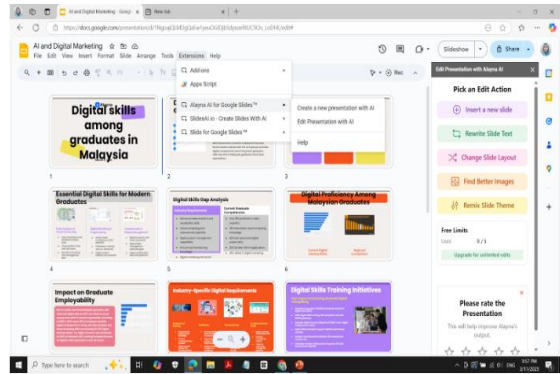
AI and Digital Marketing - Googl × New tab
https://docs.google.com/presentation/d/
AI and Digital Marketing
File Edit View Insert Format Slide Arrange Tools Extensions Help
Slideshow Share
Add-ons
Apps Script
Alayna AI for Google Slides™
SlidesAI.io - Create Slides With AI
Slido for Google Slides™
Create a new presentation with AI
Edit Presentation with AI
Help
Edit Presentation with Alayna AI
Pick an Edit Action
Insert a new slide
Rewrite Slide Text
Change Slide Layout
Find Better Images
Remix Slide Theme
Free Limits
Used 0 / 1
Upgrade for unlimited edits
Please rate the Presentation
This will help improve Alayna's output.
Digital skills among graduates in Malaysia
1
2
3
Essential Digital Skills for Modern Graduates
4
Digital Skills Gap Analysis
5
Digital Proficiency Among Malaysian Graduates
6
Impact on Graduate Employability
Industry-Specific Digital Requirements
Digital Skills Training Initiatives
Search